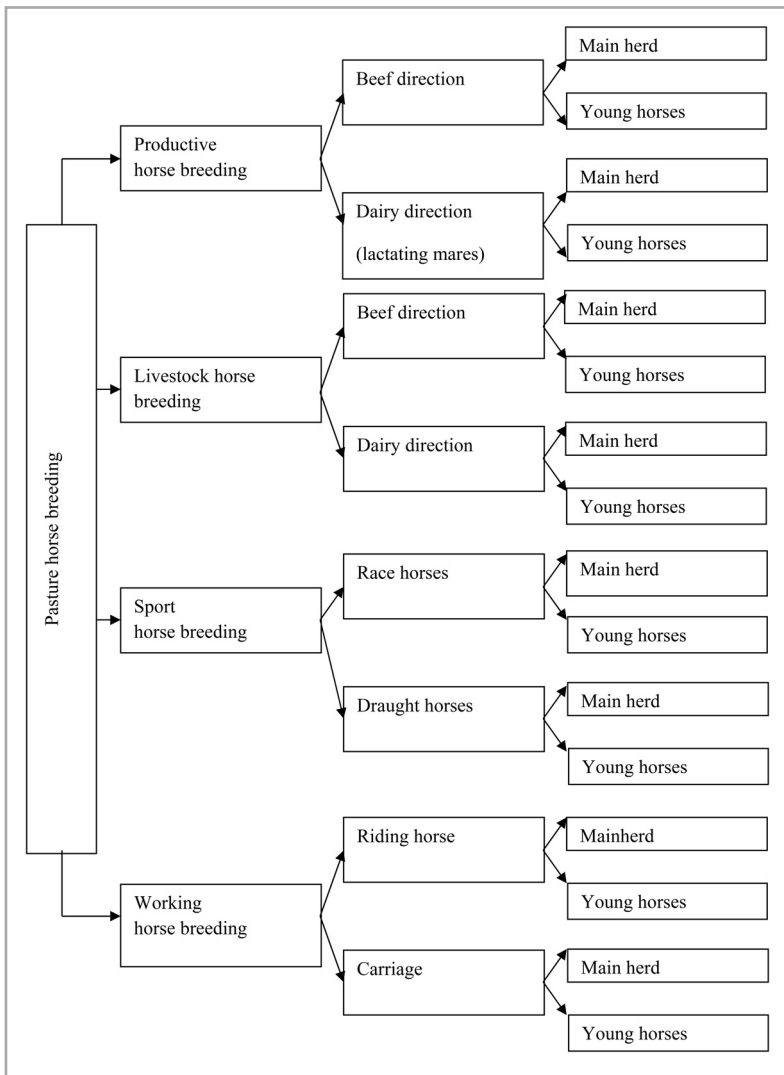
Pasture horse breeding

Productive horse breeding

Beef direction

Main herd

Young horses

Dairy direction (lactating mares)

Main herd

Young horses

Livestock horse breeding

Beef direction

Main herd

Young horses

Dairy direction

Main herd

Young horses

Sport horse breeding

Race horses

Main herd

Young horses

Draught horses

Main herd

Young horses

Working horse breeding

Riding horse

Mainherd

Young horses

Carriage

Main herd

Young horses